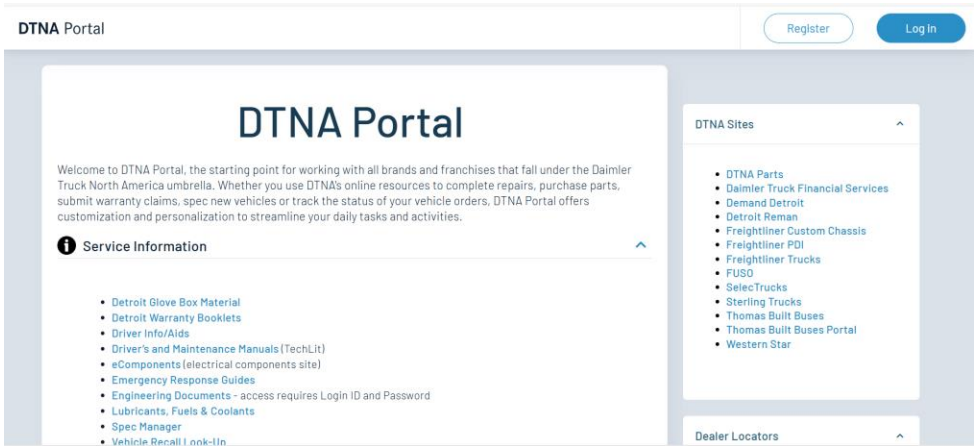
DTNA Portal

Register

Log In

DTNA Portal

Welcome to DTNA Portal, the starting point for working with all brands and franchises that fall under the Daimler Truck North America umbrella. Whether you use DTNA's online resources to complete repairs, purchase parts, submit warranty claims, spec new vehicles or track the status of your vehicle orders, DTNA Portal offers customization and personalization to streamline your daily tasks and activities.

Service Information

- Detroit Glove Box Material
- Detroit Warranty Booklets
- Driver Info/Aids
- Driver's and Maintenance Manuals (TechLit)
- eComponents (electrical components site)
- Emergency Response Guides
- Engineering Documents - access requires Login ID and Password
- Lubricants, Fuels & Coolants
- Spec Manager
- Vehicle Recall Look-Up

DTNA Sites

- DTNA Parts
- Daimler Truck Financial Services
- Demand Detroit
- Detroit Reman
- Freightliner Custom Chassis
- Freightliner PDI
- Freightliner Trucks
- FUSO
- SelecTrucks
- Sterling Trucks
- Thomas Built Buses
- Thomas Built Buses Portal
- Western Star

Dealer Locators